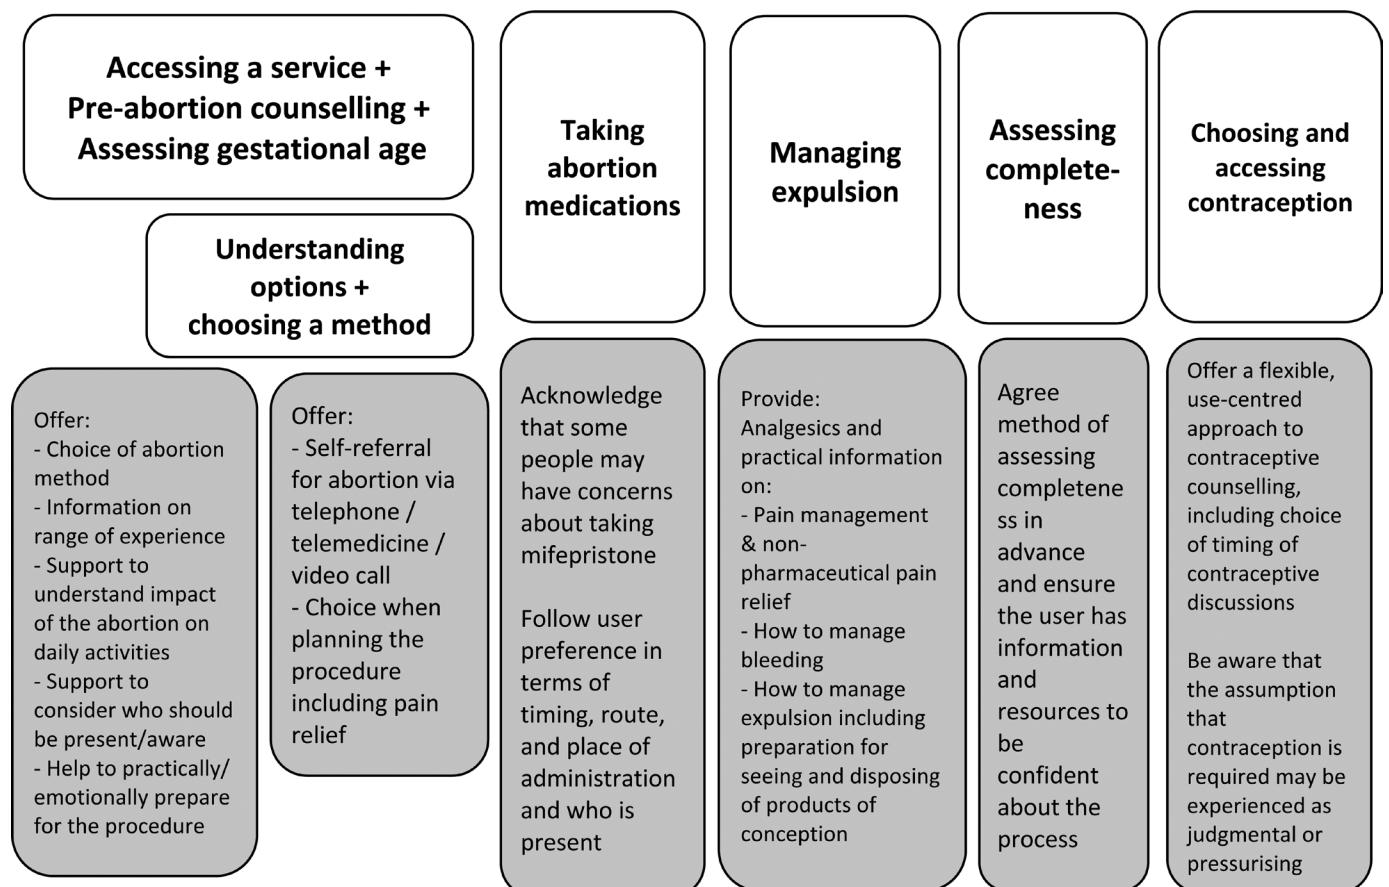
Accessing a service + Pre-abortion counselling + Assessing gestational age

Understanding options + choosing a method

Taking abortion medications

Managing expulsion

Assessing completeness

Choosing and accessing contraception

Offer:
- Choice of abortion method
- Information on range of experience
- Support to understand impact of the abortion on daily activities
- Support to consider who should be present/aware
- Help to practically/ emotionally prepare for the procedure

Offer:
- Self-referral for abortion via telephone / telemedicine / video call
- Choice when planning the procedure including pain relief

Acknowledge that some people may have concerns about taking mifepristone

Follow user preference in terms of timing, route, and place of administration and who is present

Provide:
Analgesics and practical information on:
- Pain management & non-pharmaceutical pain relief
- How to manage bleeding
- How to manage expulsion including preparation for seeing and disposing of products of conception

Agree method of assessing completeness in advance and ensure the user has information and resources to be confident about the process

Offer a flexible, use-centred approach to contraceptive counselling, including choice of timing of contraceptive discussions

Be aware that the assumption that contraception is required may be experienced as judgmental or pressurising